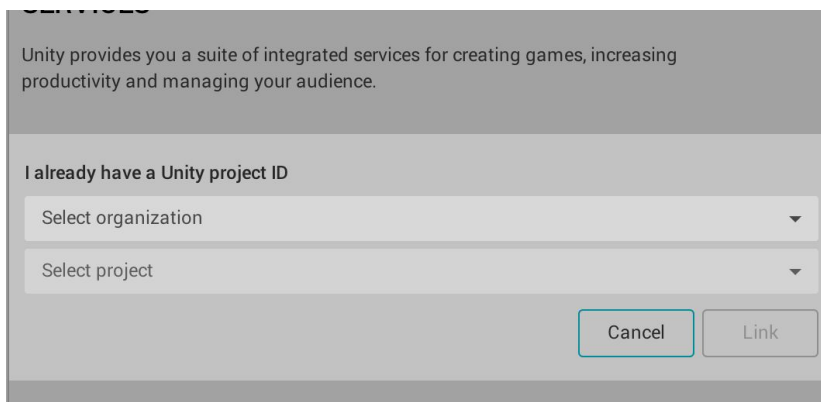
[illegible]

Unity provides you a suite of integrated services for creating games, increasing productivity and managing your audience.

I already have a Unity project ID

Select organization

Select project

Cancel Link